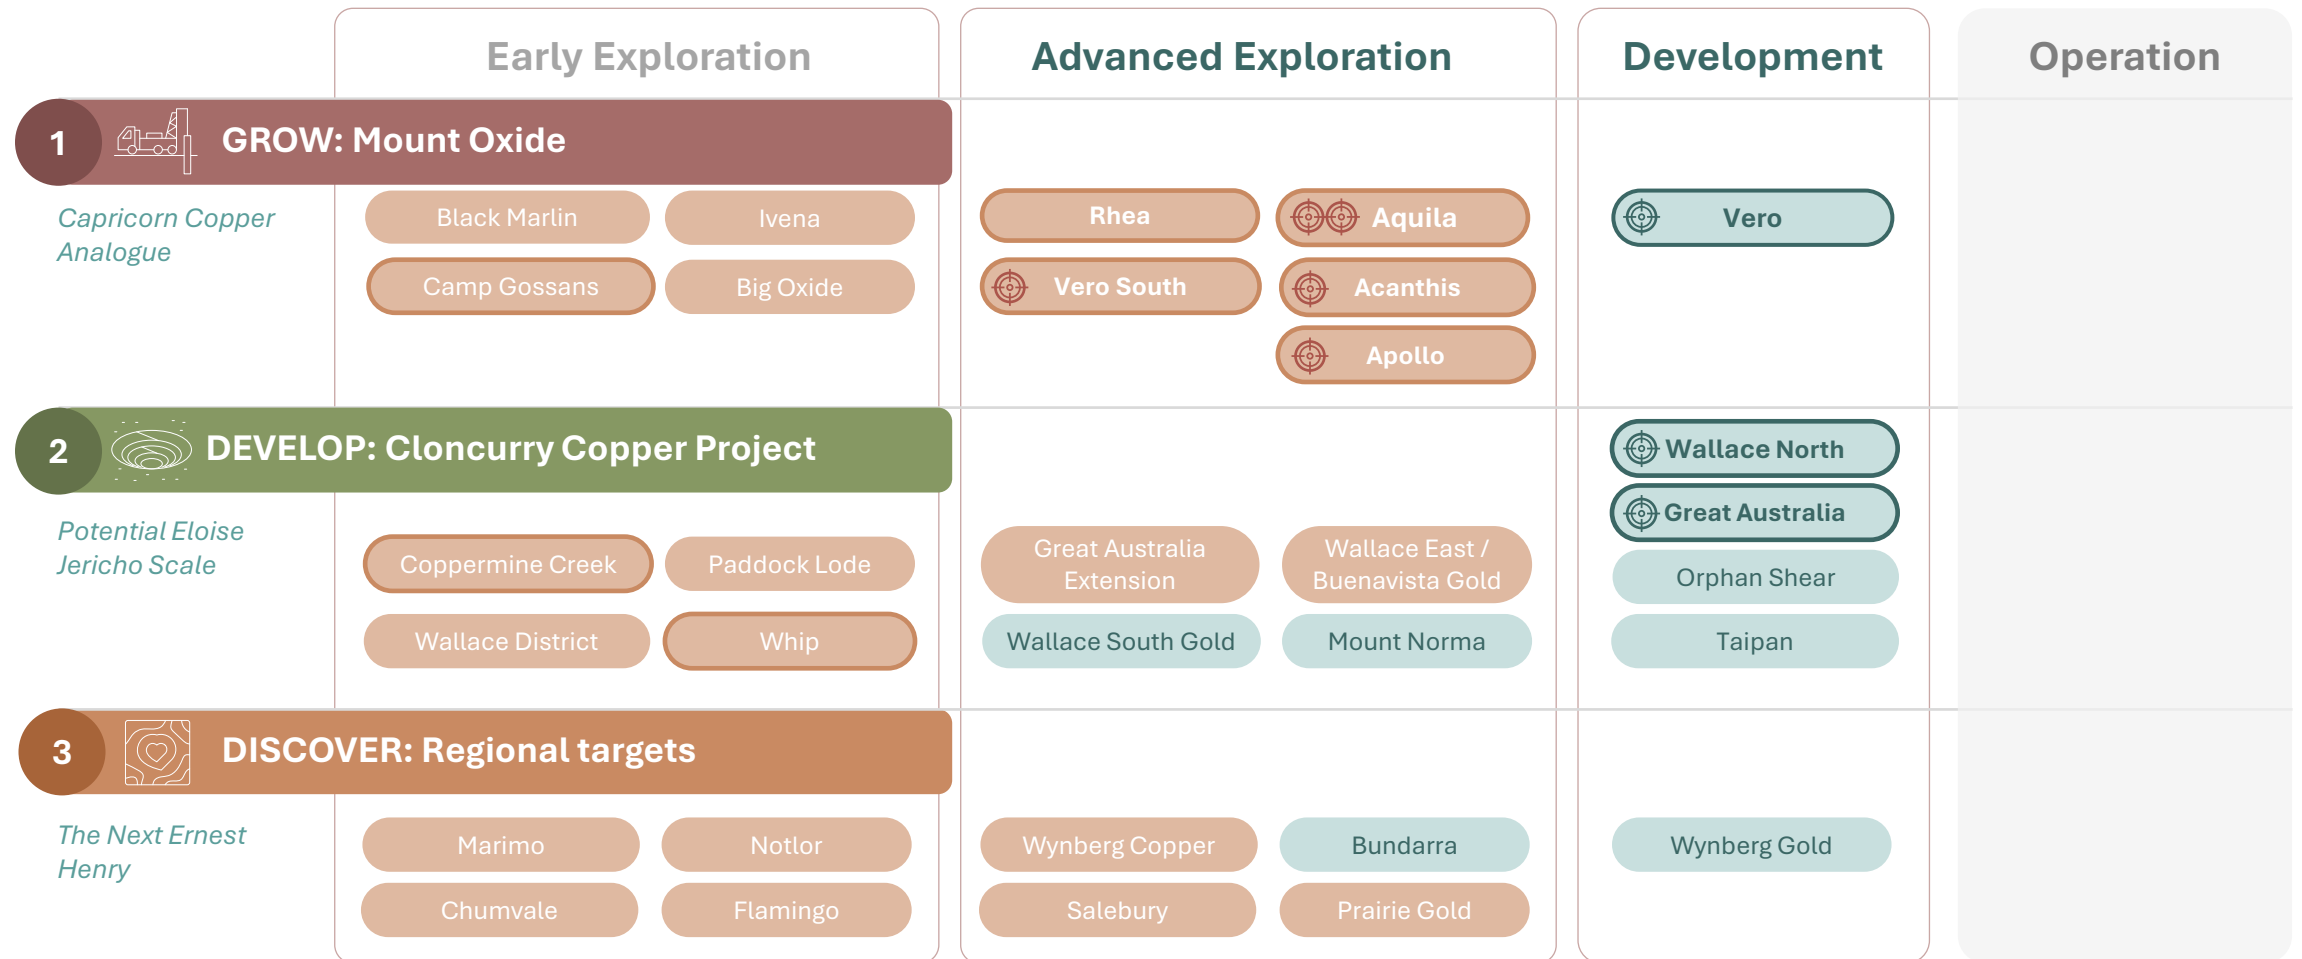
Early Exploration

Advanced Exploration

Development

Operation

1 GROW: Mount Oxide

Capricorn Copper Analogue

Black Marlin

Ivena

Camp Gossans

Big Oxide

Rhea

Aquila

Vero South

Acanthis

Apollo

Vero

2 DEVELOP: Cloncurry Copper Project

Potential Eloise Jericho Scale

Coppermine Creek

Paddock Lode

Wallace District

Whip

Great Australia Extension

Wallace East / Buenavista Gold

Wallace South Gold

Mount Norma

Wallace North

Great Australia

Orphan Shear

Taipan

3 DISCOVER: Regional targets

The Next Ernest Henry

Marimo

Notlor

Chumvale

Flamingo

Wynberg Copper

Bundarra

Salebury

Prairie Gold

Wynberg Gold